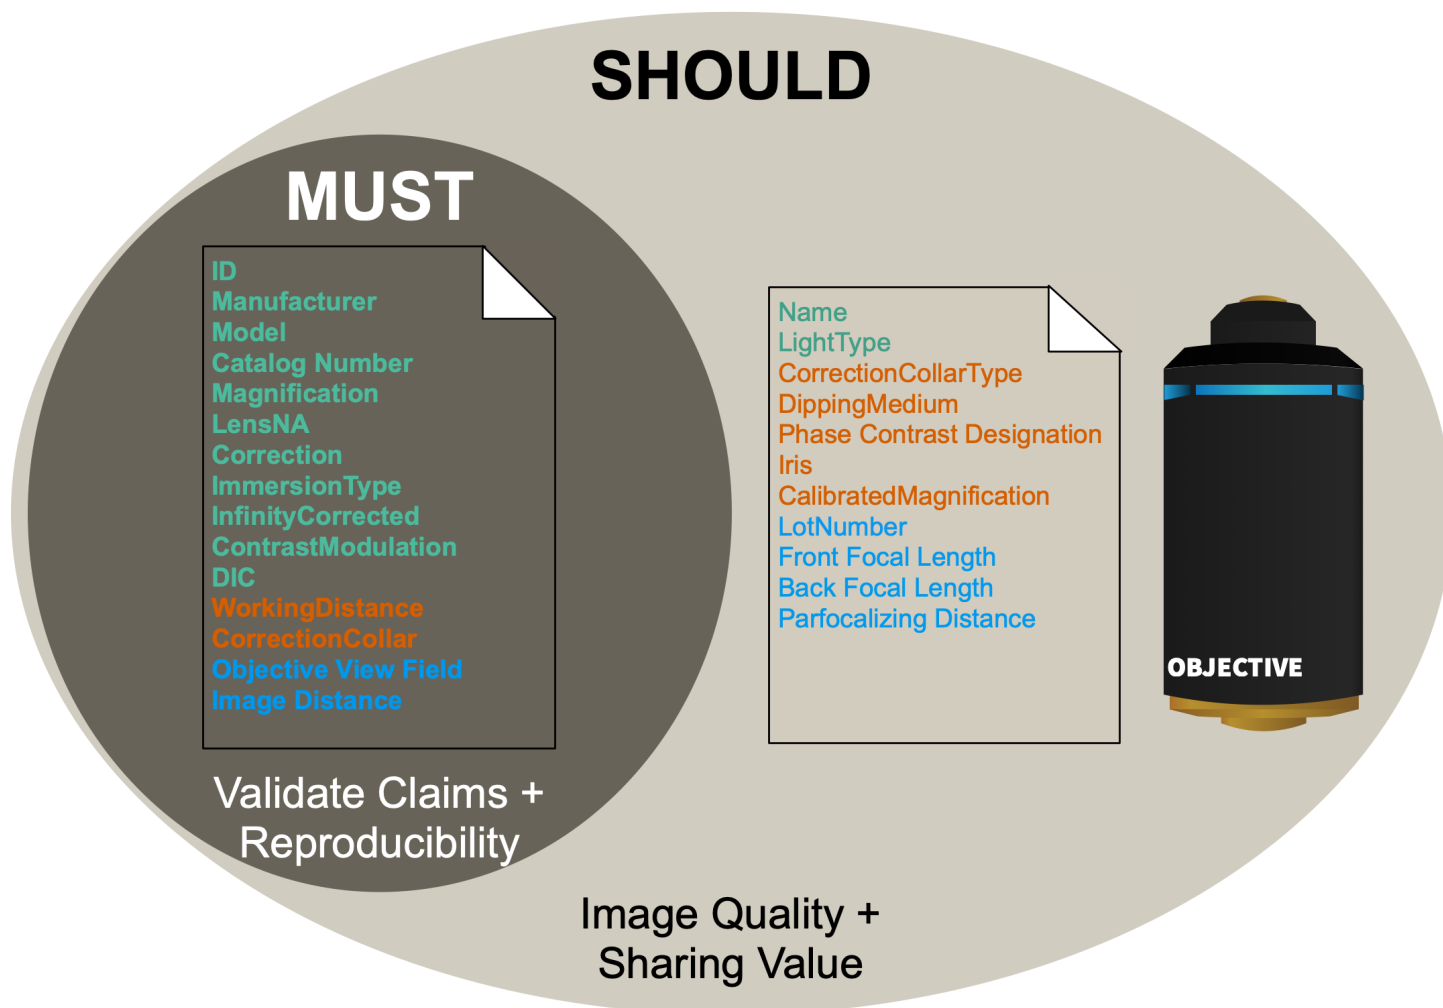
SHOULD

MUST

ID
Manufacturer
Model
Catalog Number
Magnification
LensNA
Correction
ImmersionType
InfinityCorrected
ContrastModulation
DIC
WorkingDistance
CorrectionCollar
Objective View Field
Image Distance

Validate Claims + Reproducibility

Name
LightType
CorrectionCollarType
DippingMedium
Phase Contrast Designation
Iris
CalibratedMagnification
LotNumber
Front Focal Length
Back Focal Length
Parfocalizing Distance

OBJECTIVE

Image Quality + Sharing Value